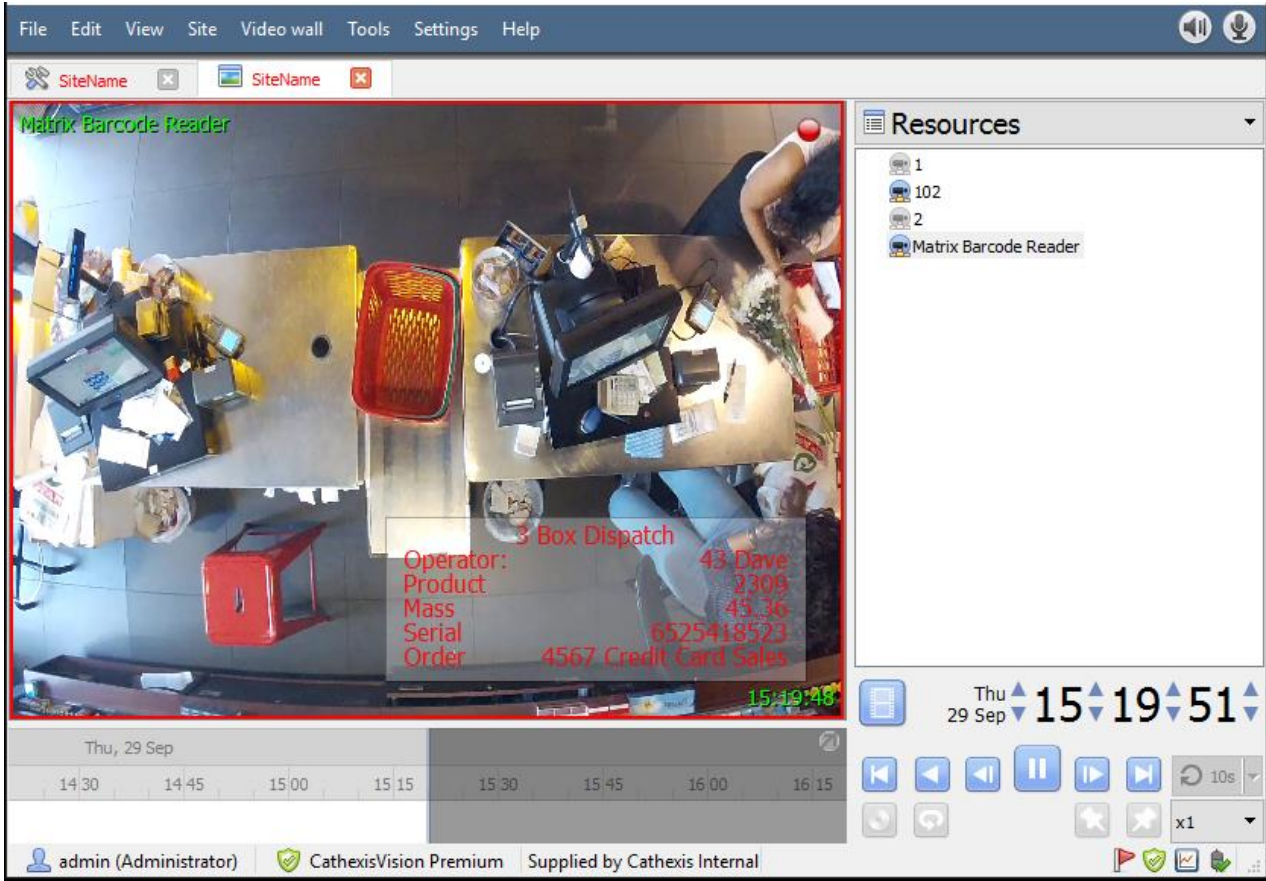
File Edit View Site Video wall Tools Settings Help

SiteName SiteName

Matrix Barcode Reader

3 Box Dispatch
Operator: 43 Dave
Product 2309
Mass 45.36
Serial 6525418523
Order 4567 Credit Card Sales

15:19:48

Resources

1
102
2
Matrix Barcode Reader

Thu 29 Sep 15 19 51

Thu, 29 Sep

14:30 14:45 15:00 15:15 15:30 15:45 16:00 16:15

10s

x1

admin (Administrator) CathexisVision Premium Supplied by Cathexis Internal